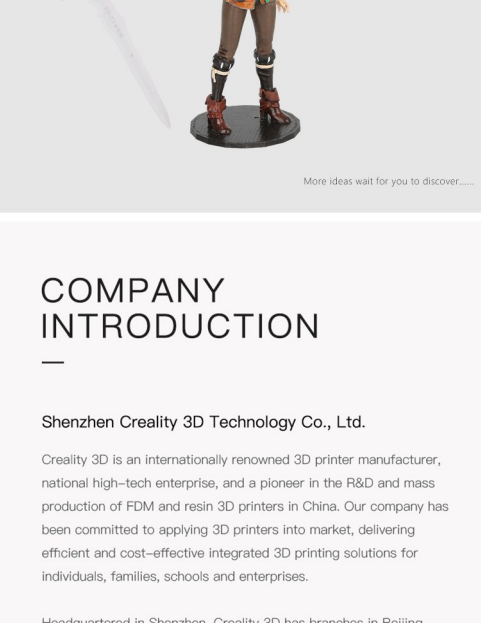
More ideas wait for you to discover......

COMPANY
INTRODUCTION

Shenzhen Creality 3D Technology Co., Ltd.

Creality 3D is an internationally renowned 3D printer manufacturer, national high-tech enterprise, and a pioneer in the R&D and mass production of FDM and resin 3D printers in China. Our company has been committed to applying 3D printers into market, delivering efficient and cost-effective integrated 3D printing solutions for individuals, families, schools and enterprises.

Headquartered in Shenzhen, Creality 3D has branches in Beijing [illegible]